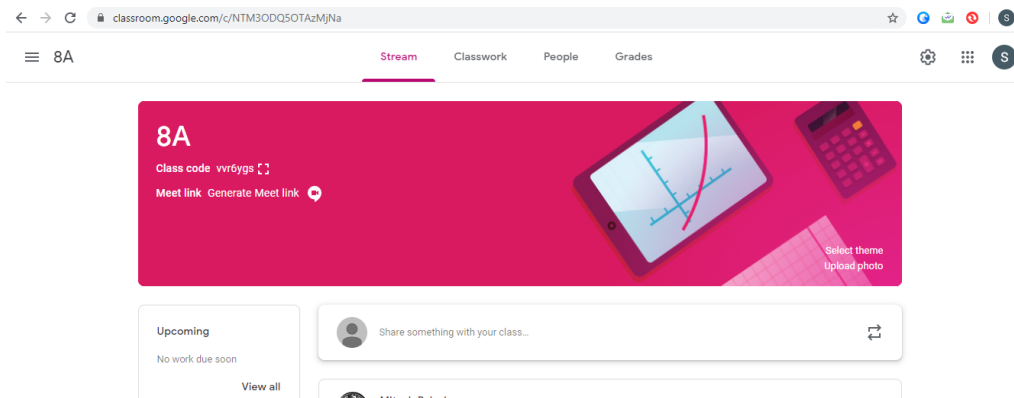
classroom.google.com/c/NTM3ODQ5OTAzMjNa

8A

Stream Classwork People Grades

S

8A

Class code vvr6ygs

Meet link Generate Meet link

Select theme
Upload photo

Upcoming

No work due soon

View all

Share something with your class...

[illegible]